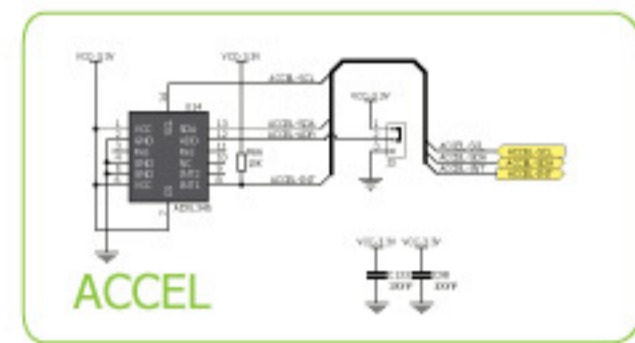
VCC-3.3V

VCC-3.3V

ACCEL-SCL

VCC-3.3V

ACCEL-SDA

ACCEL-ADD

ACCEL-INT

U14

VCC
GND
RES
GND
GND
VCC

SCL
SDA
SDO
NC
INT2
INT1

ADXL345

R56
10K

ACCEL-SCL
ACCEL-SDA
ACCEL-INT

ACCEL-SCL
ACCEL-SDA
ACCEL-INT

VCC-3.3V

VCC-3.3V

C33
100nF

C34
100nF

ACCEL